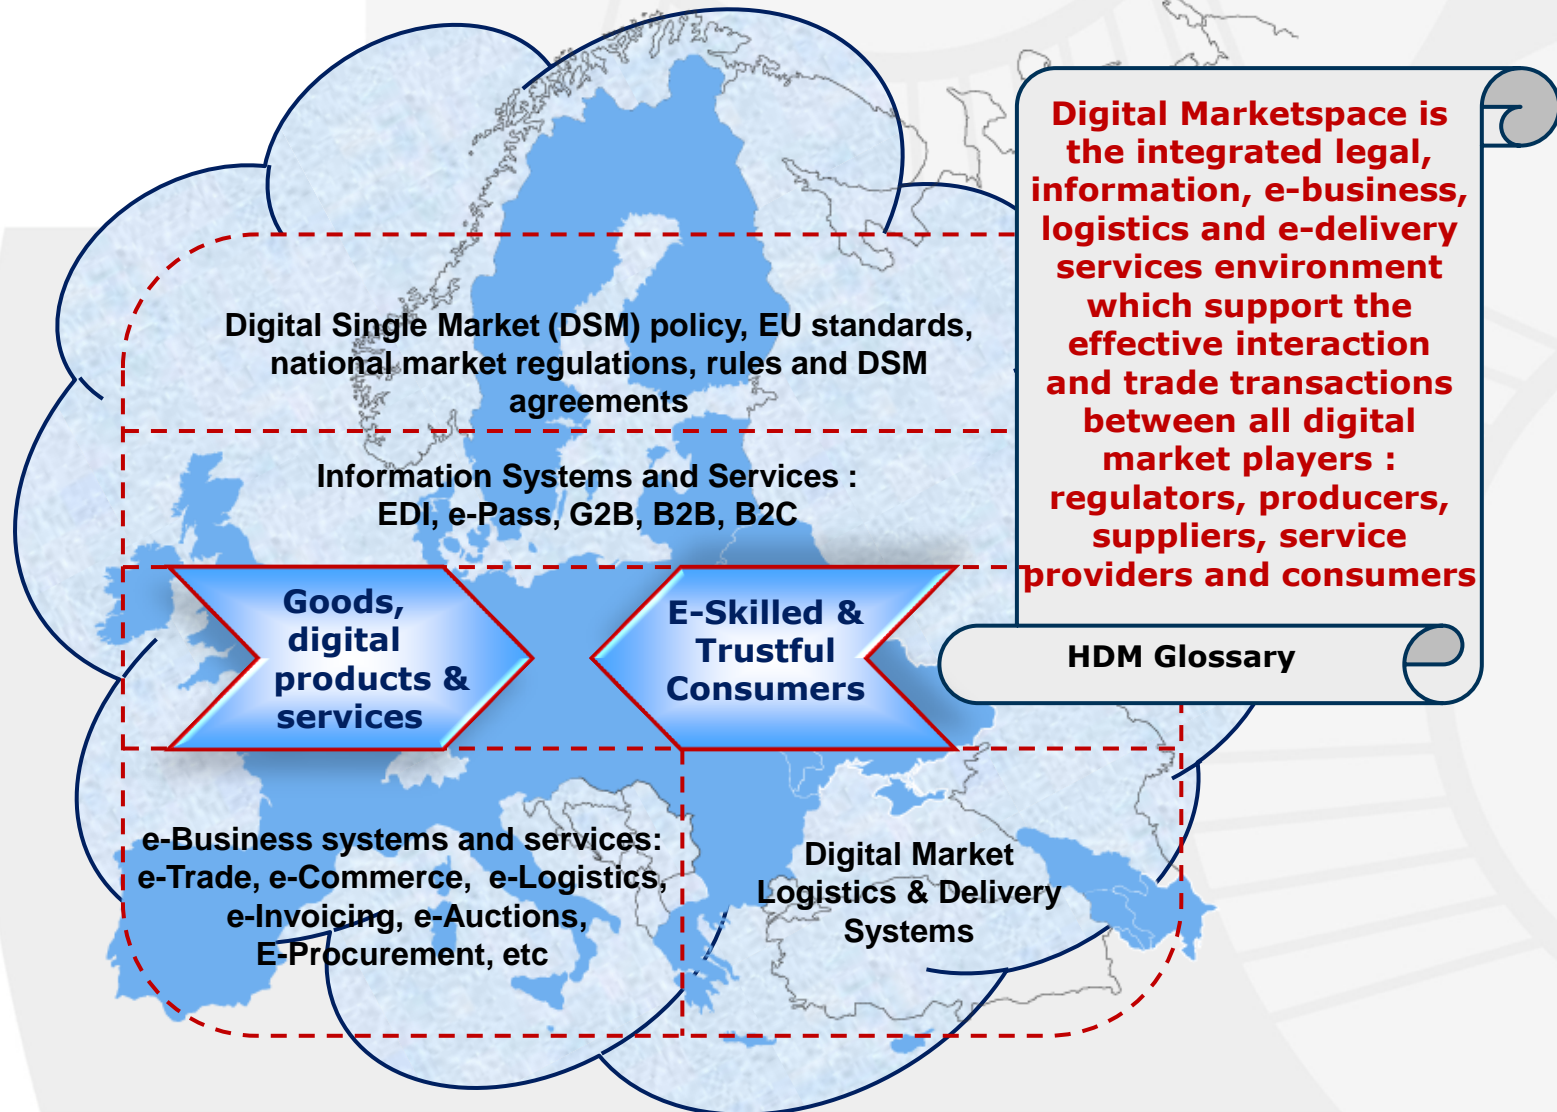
Digital Single Market (DSM) policy, EU standards, national market regulations, rules and DSM agreements

Information Systems and Services : EDI, e-Pass, G2B, B2B, B2C

Goods, digital products & services

E-Skilled & Trustful Consumers

e-Business systems and services: e-Trade, e-Commerce, e-Logistics, e-Invoicing, e-Auctions, E-Procurement, etc

Digital Market Logistics & Delivery Systems

Digital Marketspace is the integrated legal, information, e-business, logistics and e-delivery services environment which support the effective interaction and trade transactions between all digital market players : regulators, producers, suppliers, service providers and consumers

HDM Glossary